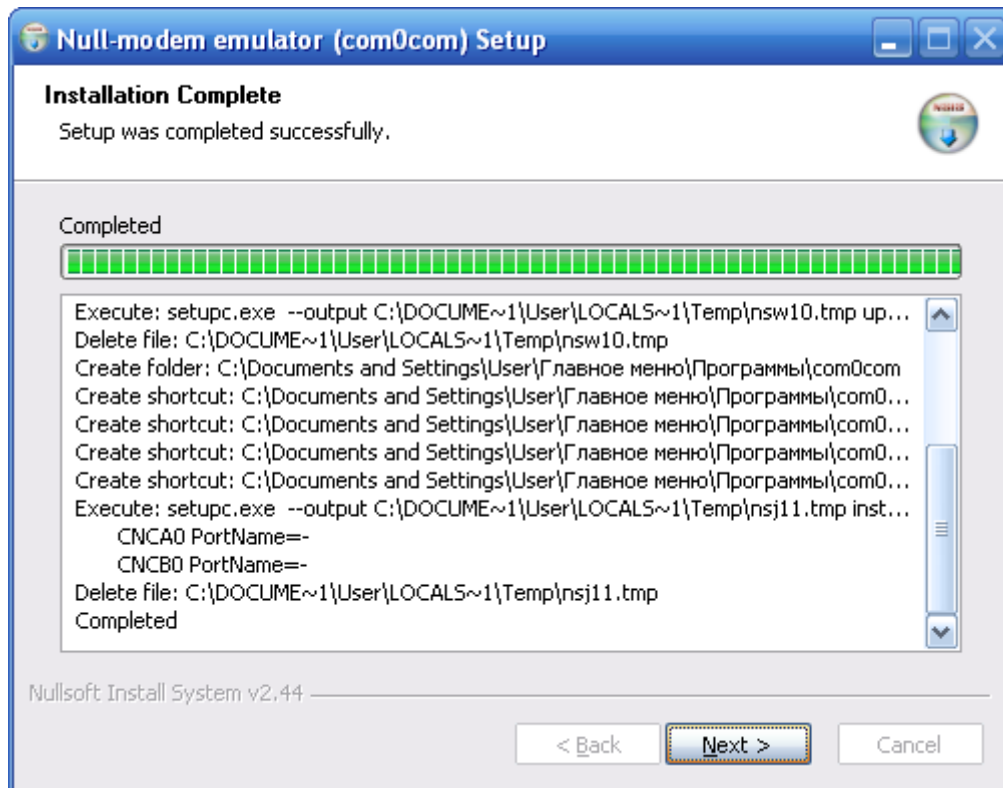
Null-modem emulator (com0com) Setup

Installation Complete
Setup was completed successfully.

Completed

Execute: setupc.exe --output C:\DOCUME~1\User\LOCALS~1\Temp\nsw10.tmp up...
Delete file: C:\DOCUME~1\User\LOCALS~1\Temp\nsw10.tmp
Create folder: C:\Documents and Settings\User\Главное меню\Программы\com0com
Create shortcut: C:\Documents and Settings\User\Главное меню\Программы\com0...
Create shortcut: C:\Documents and Settings\User\Главное меню\Программы\com0...
Create shortcut: C:\Documents and Settings\User\Главное меню\Программы\com0...
Create shortcut: C:\Documents and Settings\User\Главное меню\Программы\com0...
Execute: setupc.exe --output C:\DOCUME~1\User\LOCALS~1\Temp\nsj11.tmp inst...
CNCA0 PortName=-
CNCB0 PortName=-
Delete file: C:\DOCUME~1\User\LOCALS~1\Temp\nsj11.tmp
Completed

Nullsoft Install System v2.44

< Back
Next >
Cancel